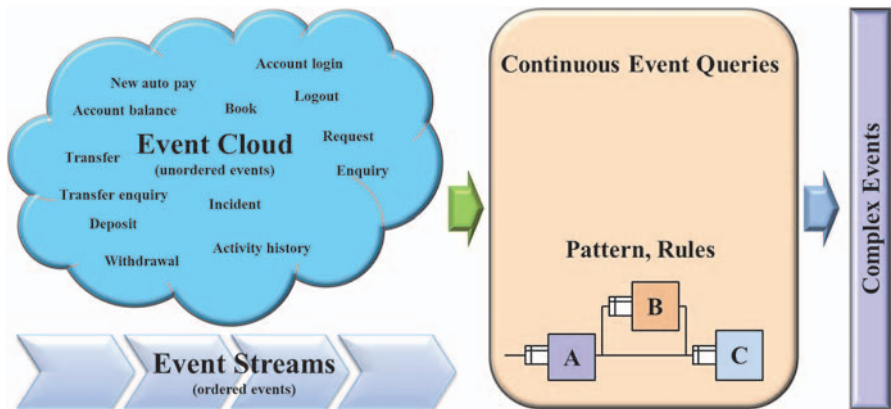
New auto pay
Account login
Logout
Account balance
Book
Event Cloud
(unordered events)
Request
Transfer
Enquiry
Transfer enquiry
Incident
Deposit
Activity history
Withdrawal

Event Streams
(ordered events)

Continuous Event Queries

Pattern, Rules

B
A
C

Complex Events